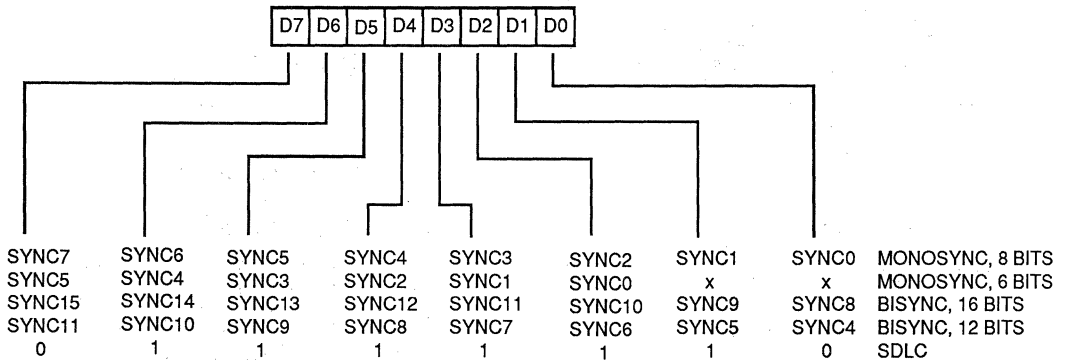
| D7 | D6 | D5 | D4 | D3 | D2 | D1 | D0 |

| | | | | | | | | |
|---|---|---|---|---|---|---|---|---|
| SYNC7 | SYNC6 | SYNC5 | SYNC4 | SYNC3 | SYNC2 | SYNC1 | SYNC0 | MONOSYNC, 8 BITS |
| SYNC5 | SYNC4 | SYNC3 | SYNC2 | SYNC1 | SYNC0 | x | x | MONOSYNC, 6 BITS |
| SYNC15 | SYNC14 | SYNC13 | SYNC12 | SYNC11 | SYNC10 | SYNC9 | SYNC8 | BISYNC, 16 BITS |
| SYNC11 | SYNC10 | SYNC9 | SYNC8 | SYNC7 | SYNC6 | SYNC5 | SYNC4 | BISYNC, 12 BITS |
| 0 | 1 | 1 | 1 | 1 | 1 | 1 | 0 | SDLC |